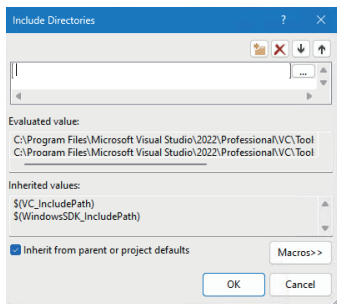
Include Directories

?

...

Evaluated value:

C:\Program Files\Microsoft Visual Studio\2022\Professional\VC\Tool
C:\Program Files\Microsoft Visual Studio\2022\Professional\VC\Tool

Inherited values:

$(VC_IncludePath)
$(WindowsSDK_IncludePath)

Inherit from parent or project defaults

Macros>>

OK

Cancel